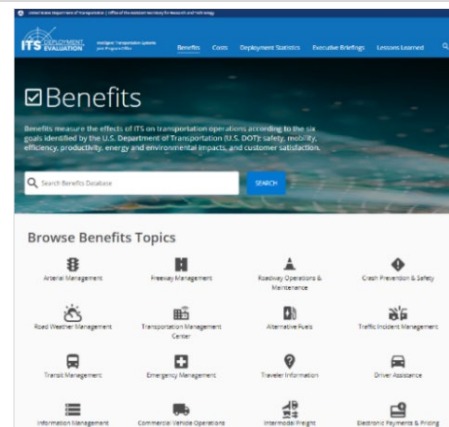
United States Department of Transportation | Office of the Assistant Secretary for Research and Technology

ITS DEPLOYMENT EVALUATION Intelligent Transportation Systems Joint Program Office

Benefits Costs Deployment Statistics Executive Briefings Lessons Learned

Benefits

Benefits measure the effects of ITS on transportation operations according to the six goals identified by the U.S. Department of Transportation (U.S. DOT): safety, mobility, efficiency, productivity, energy and environmental impacts, and customer satisfaction.

Search Benefits Database

SEARCH

Browse Benefits Topics

Arterial Management

Freeway Management

Roadway Operations & Maintenance

Crash Prevention & Safety

Road Weather Management

Transportation Management Center

Alternative Fuels

Traffic Incident Management

Transit Management

Emergency Management

Traveler Information

Driver Assistance

Information Management

Commercial Vehicle Operations

Intermodal Freight

Electronic Payments & Pricing